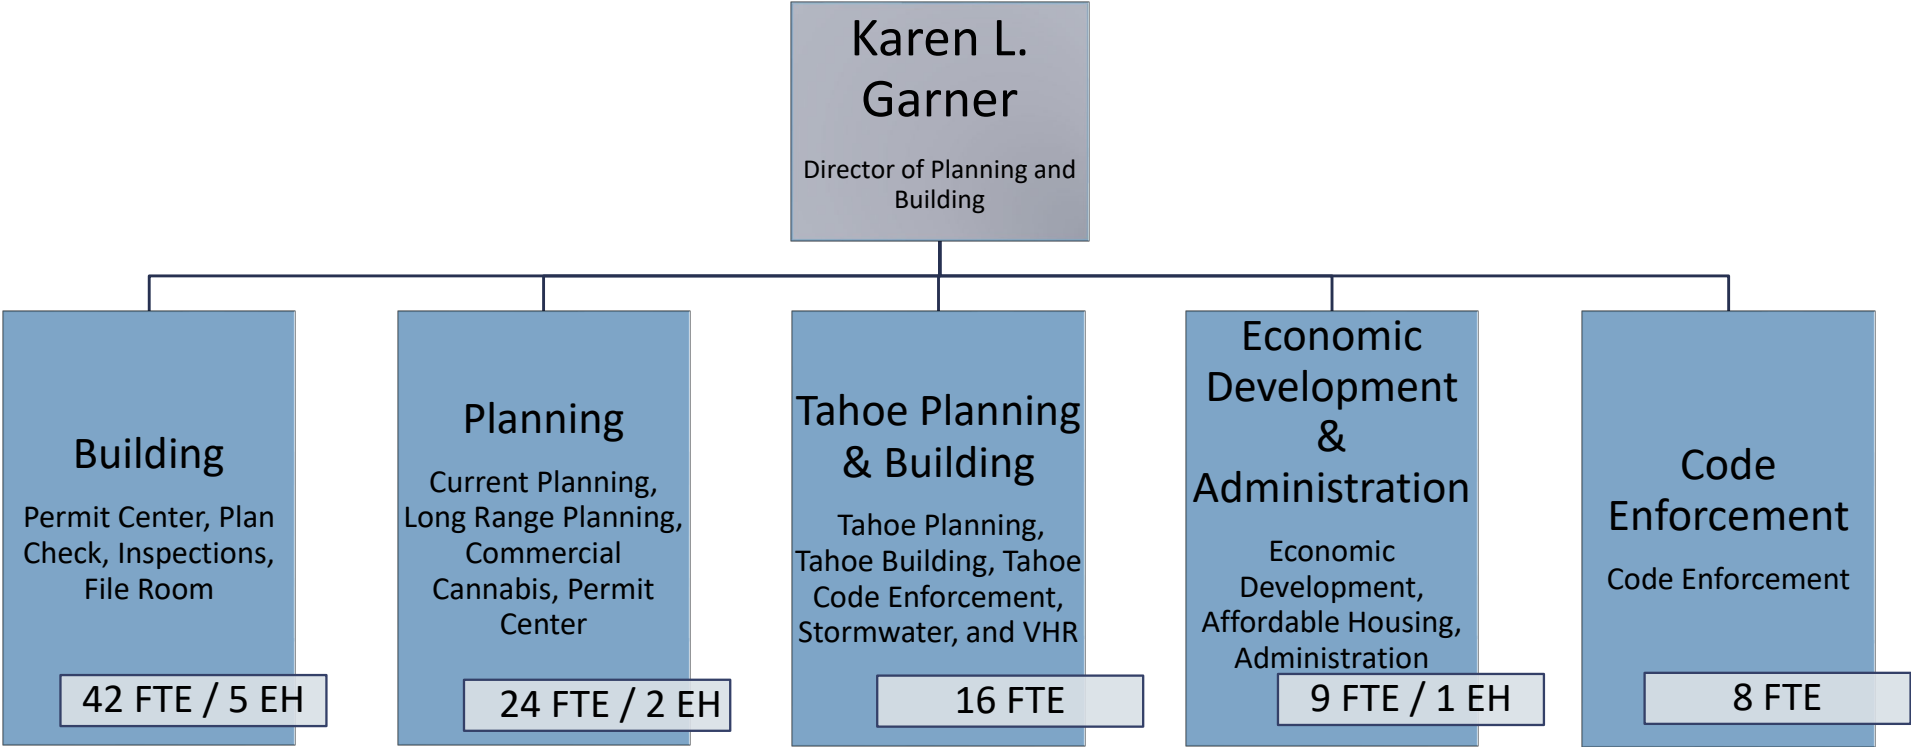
Karen L. Garner

Director of Planning and Building

Building

Permit Center, Plan Check, Inspections, File Room

42 FTE / 5 EH

Planning

Current Planning, Long Range Planning, Commercial Cannabis, Permit Center

24 FTE / 2 EH

Tahoe Planning & Building

Tahoe Planning, Tahoe Building, Tahoe Code Enforcement, Stormwater, and VHR

16 FTE

Economic Development & Administration

Economic Development, Affordable Housing, Administration

9 FTE / 1 EH

Code Enforcement

Code Enforcement

8 FTE